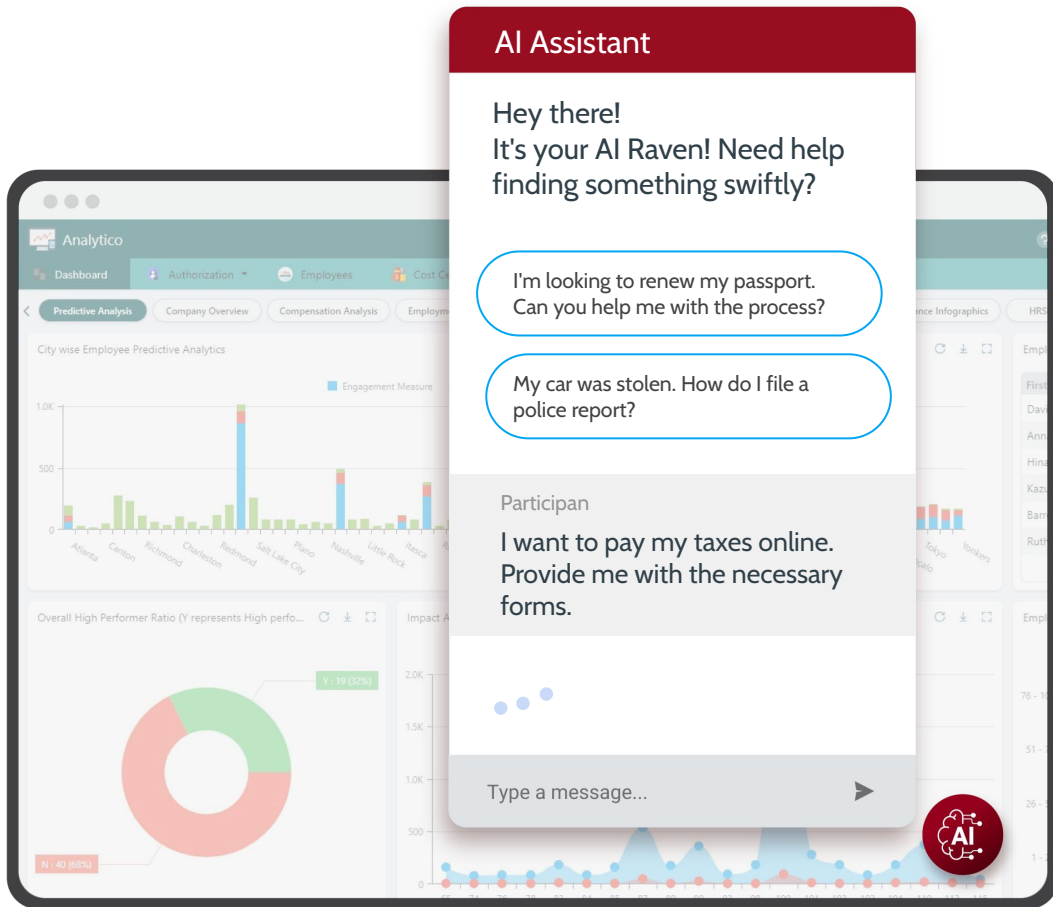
AI Assistant

Hey there!
It's your AI Raven! Need help finding something swiftly?

I'm looking to renew my passport. Can you help me with the process?

My car was stolen. How do I file a police report?

Participan

I want to pay my taxes online. Provide me with the necessary forms.

Type a message...

AI

Analytico

Dashboard Authorization Employees Cost Ce

Predictive Analysis Company Overview Compensation Analysis Employm ance Infographics HRS

City wise Employee Predictive Analytics

Engagement Measure

1.0K
500
0

Atlanta Canton Richmond Charleston Redmond Salt Lake City Plano Nashville Little Rock Itasca Tokyo Yonkers

Empl
First
Davi
Ann
Hina
Kazu
Barr
Ruth

Overall High Performer Ratio (Y represents High perfo...

Y : 19 (32%)

N : 40 (68%)

Impact A

2.0K
1.5K
1.0K
500
0

Empl
76 -
51 -
26 -
1 -